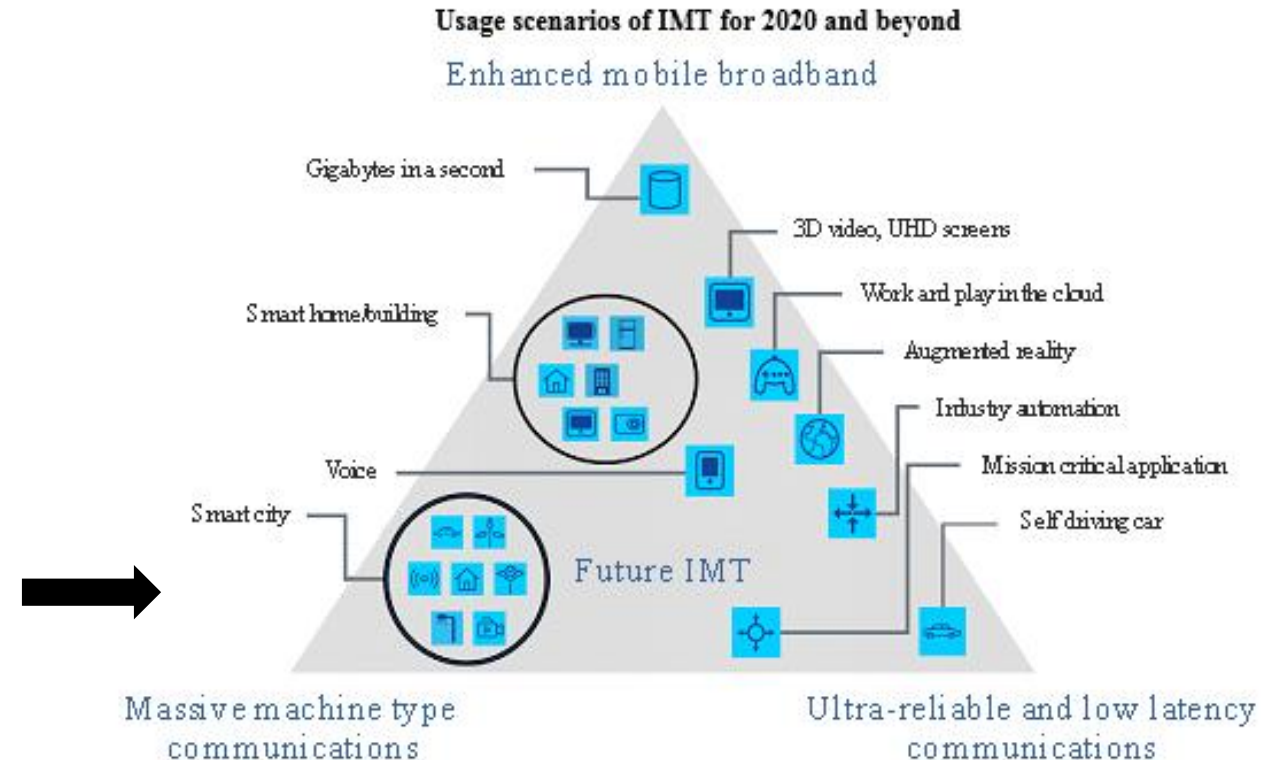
Usage scenarios of IMT for 2020 and beyond

Enhanced mobile broadband

Gigabytes in a second

3D video, UHD screens

Work and play in the cloud

Smart home/building

Augmented reality

Industry automation

Voice

Mission critical application

Smart city

Self driving car

Future IMT

Massive machine type communications

Ultra-reliable and low latency communications